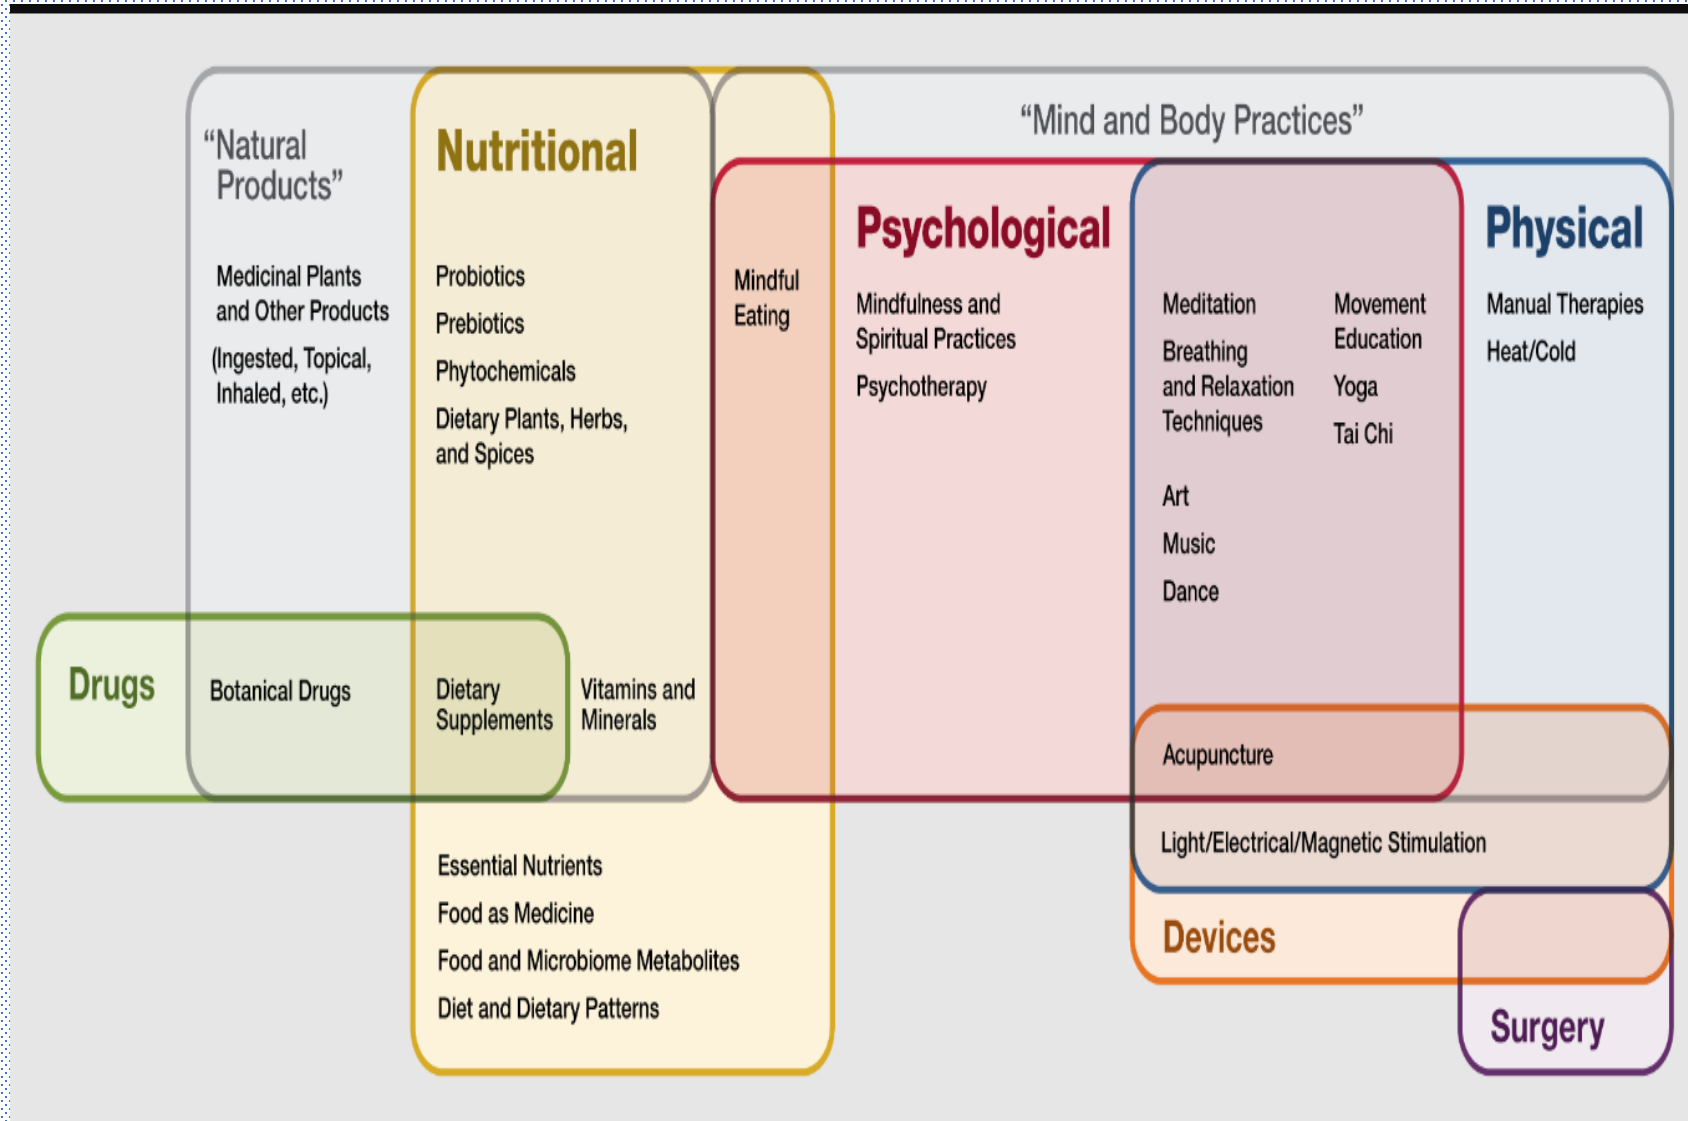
"Natural Products"

Medicinal Plants and Other Products

(Ingested, Topical, Inhaled, etc.)

Nutritional

Probiotics

Prebiotics

Phytochemicals

Dietary Plants, Herbs, and Spices

Mindful Eating

"Mind and Body Practices"

Psychological

Mindfulness and Spiritual Practices

Psychotherapy

Meditation

Breathing and Relaxation Techniques

Art

Music

Dance

Movement Education

Yoga

Tai Chi

Physical

Manual Therapies

Heat/Cold

Drugs

Botanical Drugs

Dietary Supplements

Vitamins and Minerals

Acupuncture

Light/Electrical/Magnetic Stimulation

Essential Nutrients

Food as Medicine

Food and Microbiome Metabolites

Diet and Dietary Patterns

Devices

Surgery